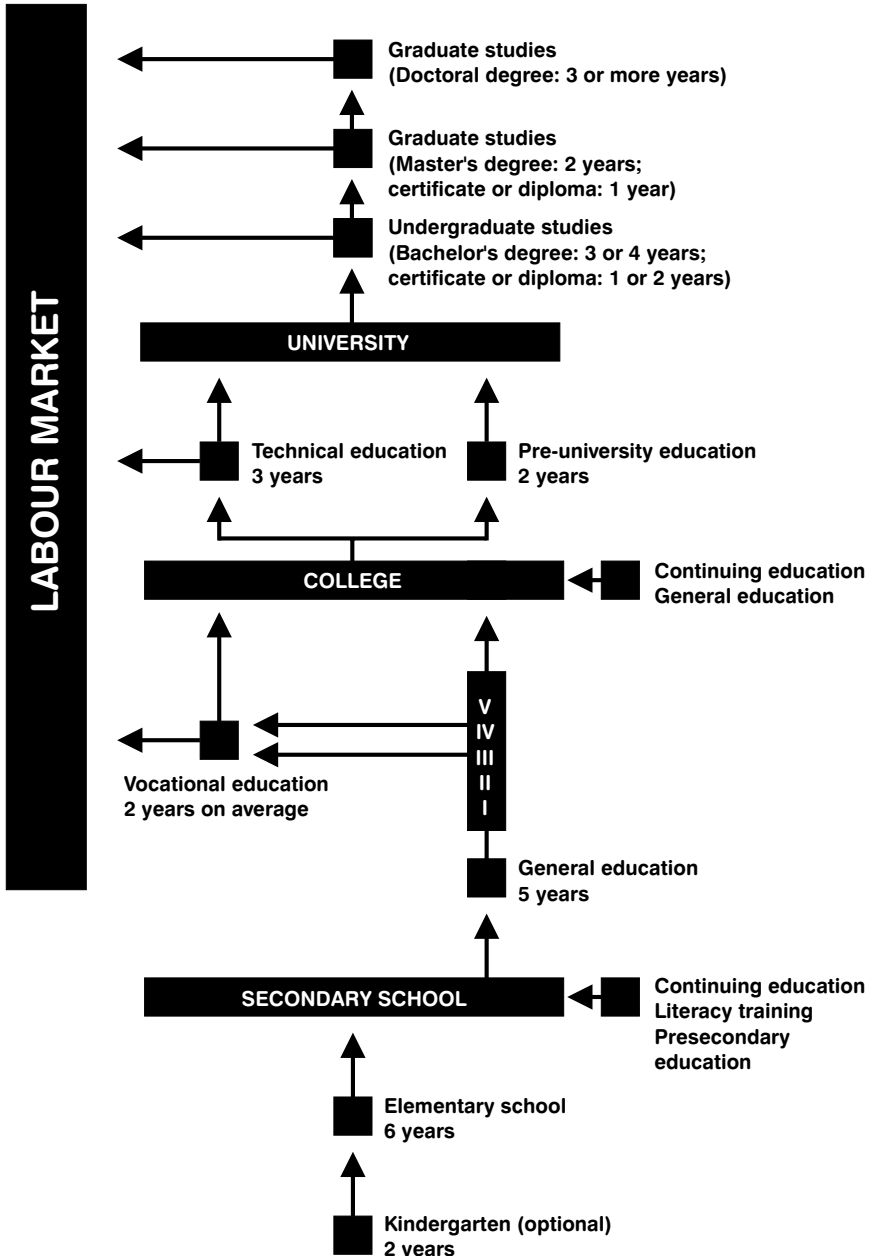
LABOUR MARKET

Graduate studies
(Doctoral degree: 3 or more years)

Graduate studies
(Master's degree: 2 years; certificate or diploma: 1 year)

Undergraduate studies
(Bachelor's degree: 3 or 4 years; certificate or diploma: 1 or 2 years)

UNIVERSITY

Technical education
3 years

Pre-university education
2 years

COLLEGE

Continuing education
General education

V
IV
III
II
I

Vocational education
2 years on average

General education
5 years

SECONDARY SCHOOL

Continuing education
Literacy training
Presecondary education

Elementary school
6 years

Kindergarten (optional)
2 years